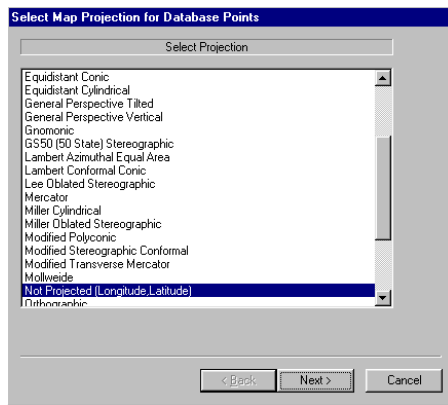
Select Map Projection for Database Points

Select Projection

Equidistant Conic
Equidistant Cylindrical
General Perspective Tilted
General Perspective Vertical
Gnomonic
GS50 (50 State) Stereographic
Lambert Azimuthal Equal Area
Lambert Conformal Conic
Lee Oblated Stereographic
Mercator
Miller Cylindrical
Miller Oblated Stereographic
Modified Polyconic
Modified Stereographic Conformal
Modified Transverse Mercator
Mollweide
Not Projected (Longitude,Latitude)
Orthographic

< Back
Next >
Cancel